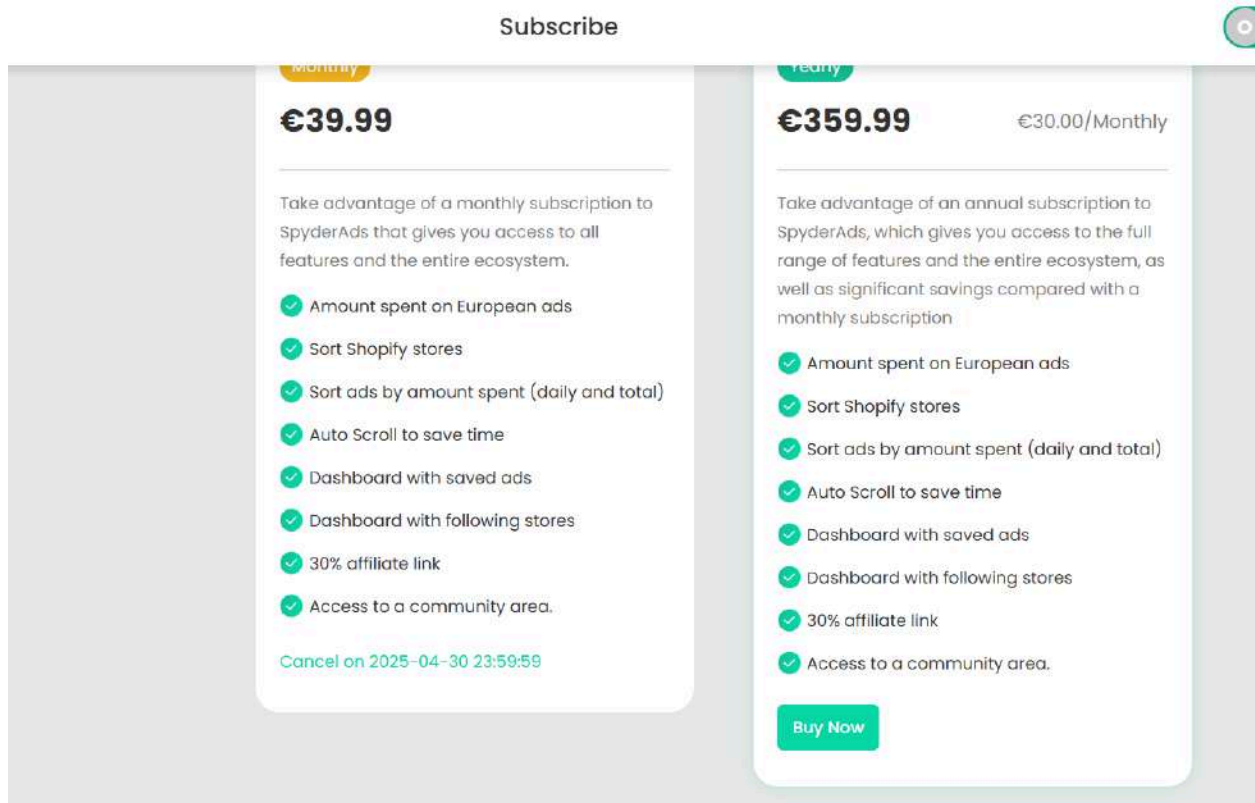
Subscribe

Monthly

€39.99

Take advantage of a monthly subscription to SpyderAds that gives you access to all features and the entire ecosystem.

Amount spent on European ads

Sort Shopify stores

Sort ads by amount spent (daily and total)

Auto Scroll to save time

Dashboard with saved ads

Dashboard with following stores

30% affiliate link

Access to a community area.

Cancel on 2025-04-30 23:59:59

Yearly

€359.99

€30.00/Monthly

Take advantage of an annual subscription to SpyderAds, which gives you access to the full range of features and the entire ecosystem, as well as significant savings compared with a monthly subscription

Amount spent on European ads

Sort Shopify stores

Sort ads by amount spent (daily and total)

Auto Scroll to save time

Dashboard with saved ads

Dashboard with following stores

30% affiliate link

Access to a community area.

Buy Now